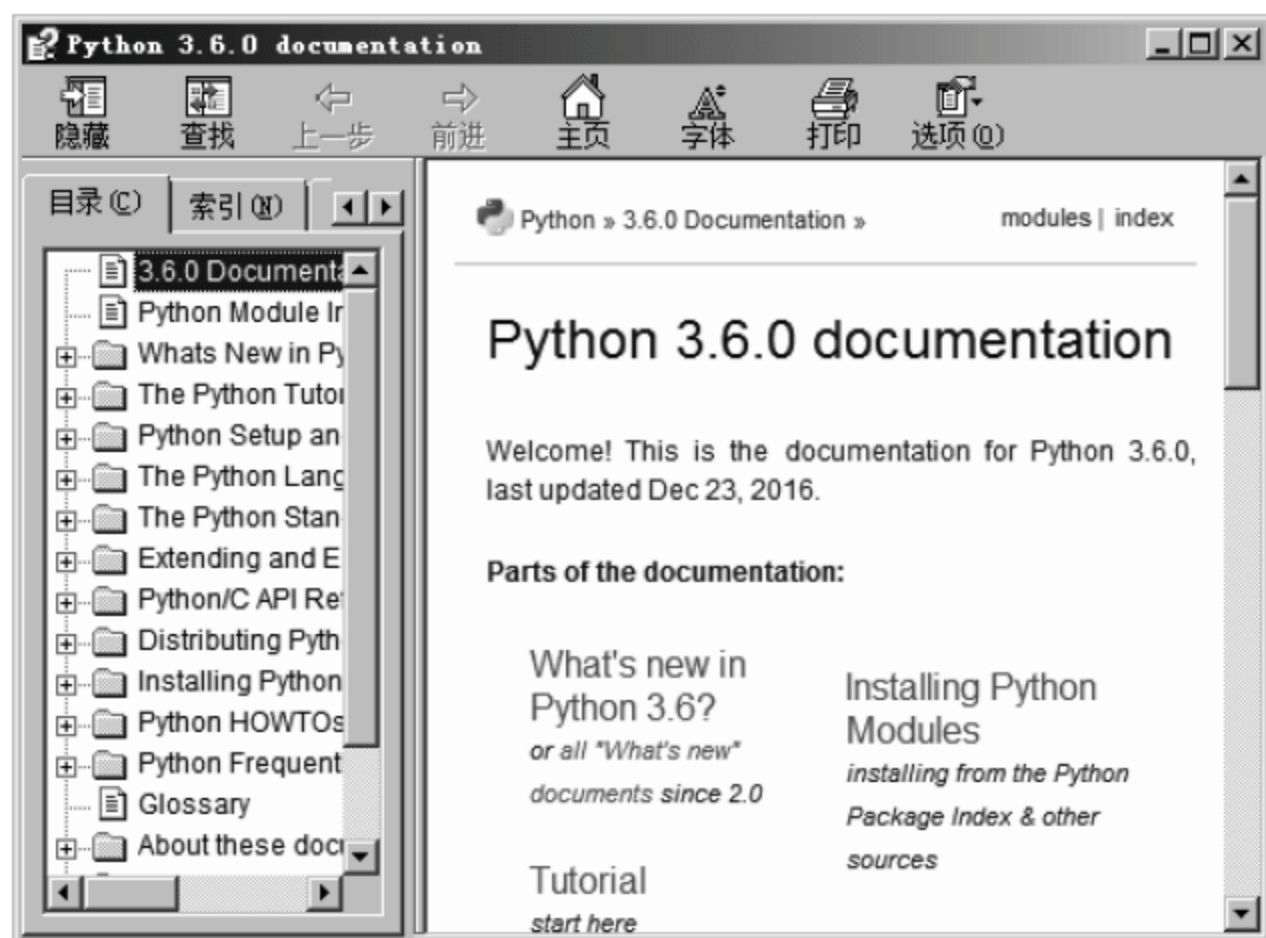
Python 3.6.0 documentation

隐藏 查找 上一步 前进 主页 字体 打印 选项(O)

目录(C) 索引(N)

3.6.0 Documenta
Python Module Ir
Whats New in Py
The Python Tutor
Python Setup an
The Python Lang
The Python Stan
Extending and E
Python/C API Re
Distributing Pyth
Installing Python
Python HOWTOs
Python Frequent
Glossary
About these doc

Python » 3.6.0 Documentation »

modules | index

Python 3.6.0 documentation

Welcome! This is the documentation for Python 3.6.0, last updated Dec 23, 2016.

Parts of the documentation:

What's new in Python 3.6?
or all "What's new" documents since 2.0

Installing Python Modules
installing from the Python Package Index & other sources

Tutorial
start here